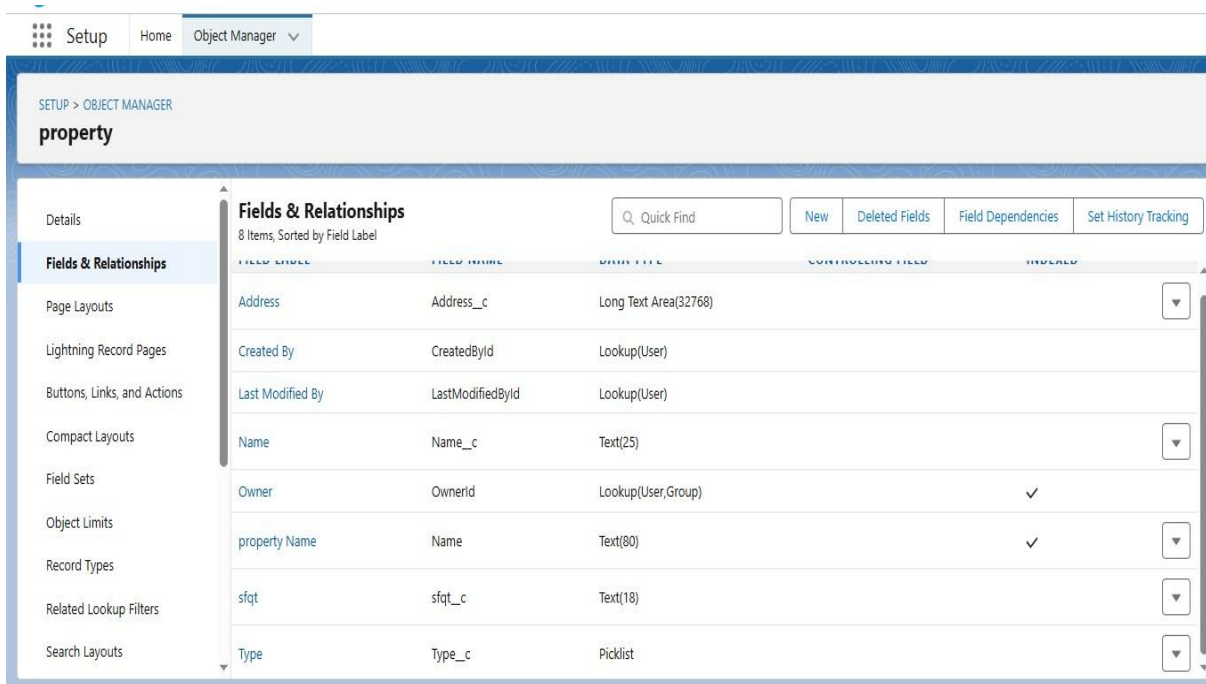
Setup Home Object Manager

SETUP > OBJECT MANAGER
property

Details
Fields & Relationships
Page Layouts
Lightning Record Pages
Buttons, Links, and Actions
Compact Layouts
Field Sets
Object Limits
Record Types
Related Lookup Filters
Search Layouts

Fields & Relationships
8 Items, Sorted by Field Label

Quick Find | New | Deleted Fields | Field Dependencies | Set History Tracking

| FIELD LABEL | FIELD NAME | DATA TYPE | CONTROLLING FIELD | INDEXED |
|---|---|---|---|---|
| Address | Address__c | Long Text Area(32768) | | |
| Created By | CreatedById | Lookup(User) | | |
| Last Modified By | LastModifiedById | Lookup(User) | | |
| Name | Name__c | Text(25) | | |
| Owner | OwnerId | Lookup(User,Group) | | ✓ |
| property Name | Name | Text(80) | | ✓ |
| sfqt | sfqt__c | Text(18) | | |
| Type | Type__c | Picklist | | |